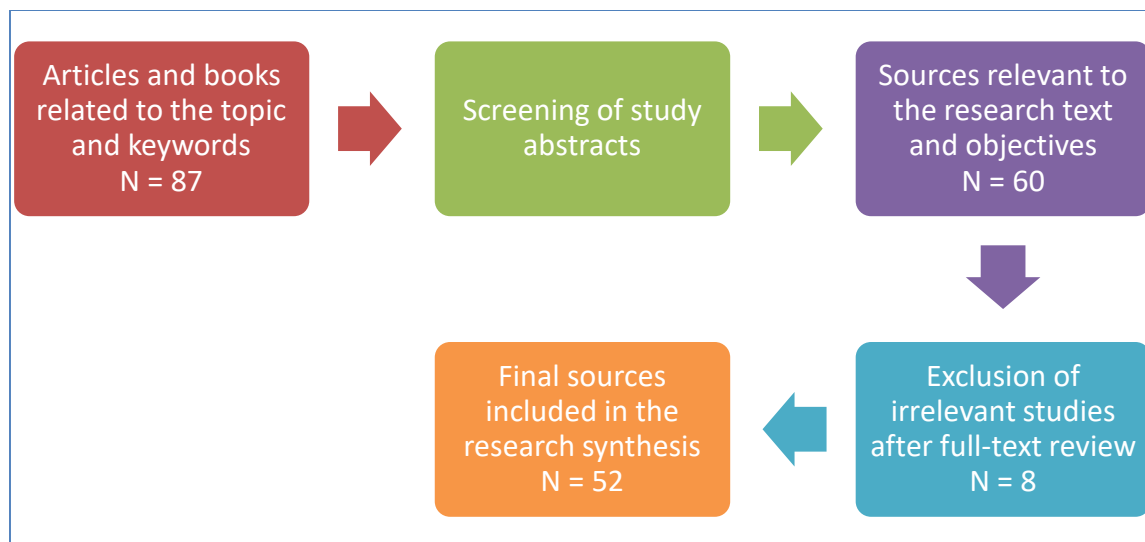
Articles and books related to the topic and keywords
N = 87

Screening of study abstracts

Sources relevant to the research text and objectives
N = 60

Exclusion of irrelevant studies after full-text review
N = 8

Final sources included in the research synthesis
N = 52